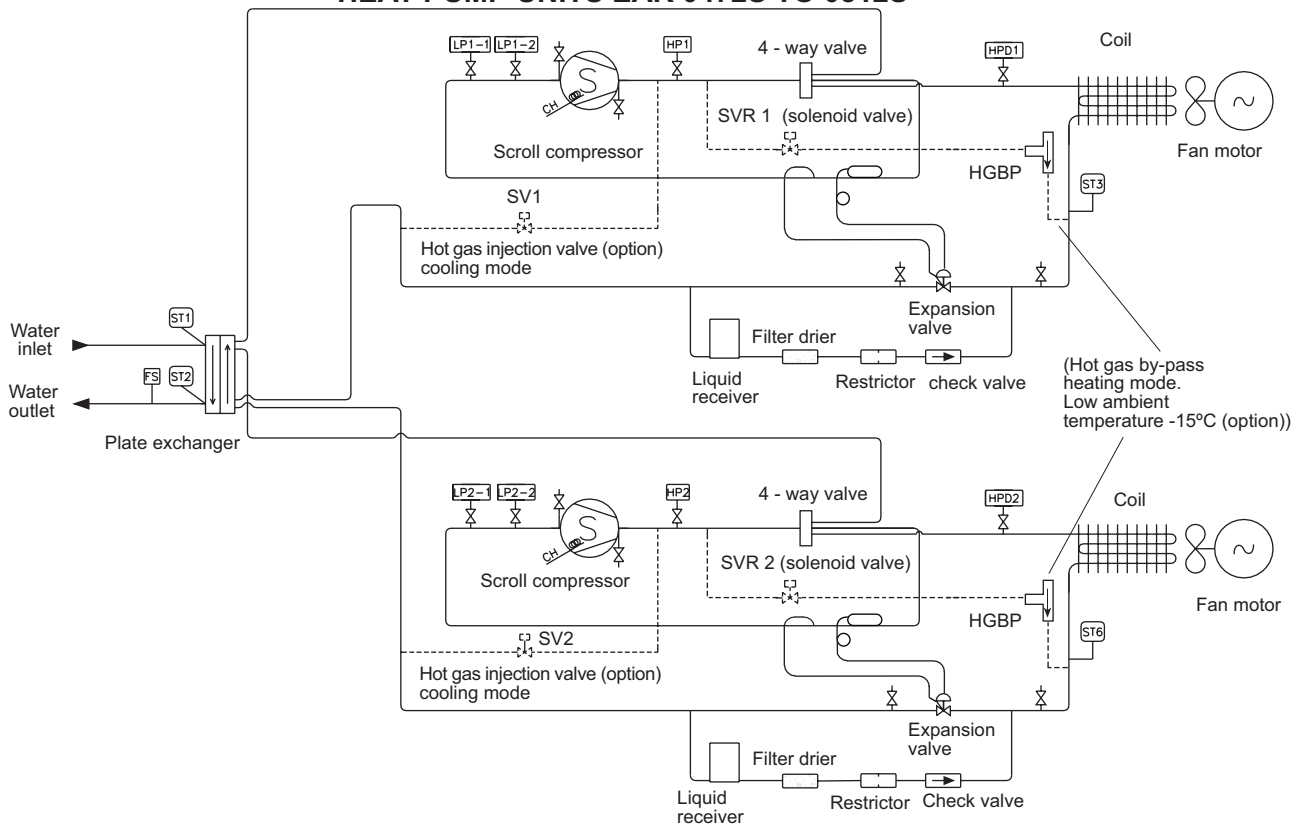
HEAT PUMP UNITS EAR 0412S TO 0812S

LP1-1 LP1-2 HP1 4 - way valve HPD1 Coil

CH

SVR 1 (solenoid valve)

Scroll compressor

Fan motor

HGBP

ST3

SV1

Hot gas injection valve (option)
cooling mode

Expansion valve

Water inlet

ST1

Filter drier

Water outlet

FS ST2

Liquid receiver

Restrictor check valve

(Hot gas by-pass heating mode. Low ambient temperature -15ºC (option))

Plate exchanger

LP2-1 LP2-2 HP2 4 - way valve HPD2 Coil

CH

SVR 2 (solenoid valve)

Scroll compressor

Fan motor

HGBP

ST6

SV2

Hot gas injection valve (option)
cooling mode

Expansion valve

Filter drier

Liquid receiver

Restrictor Check valve